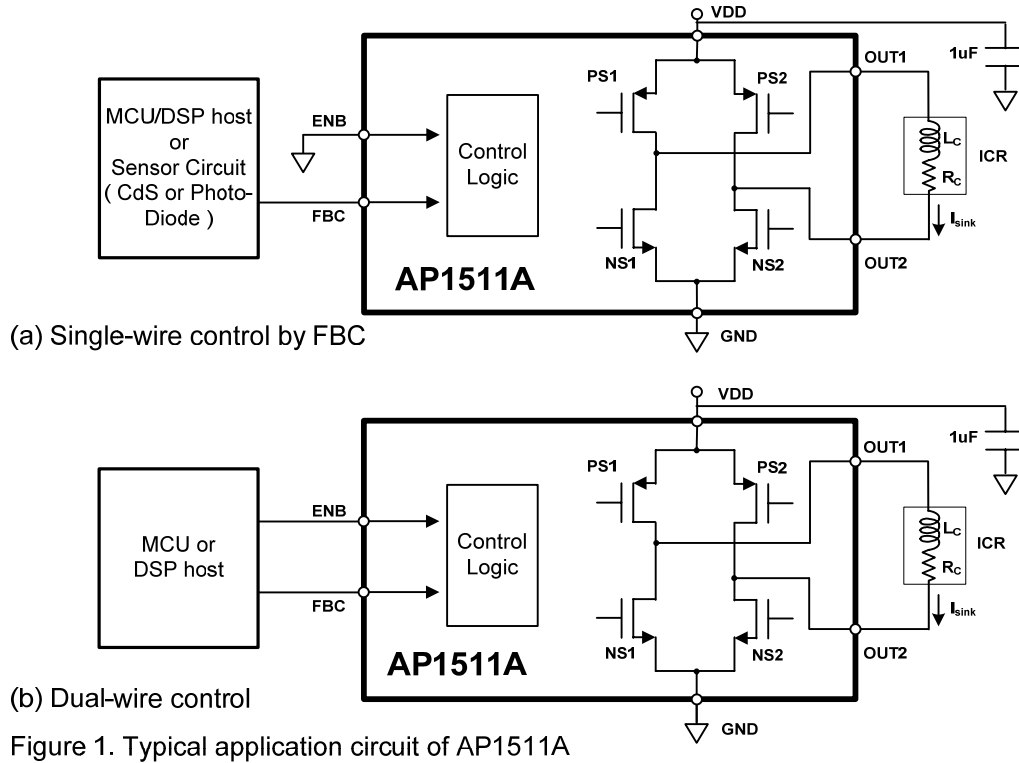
VDD
1uF
MCU/DSP host or Sensor Circuit ( CdS or Photo-Diode )
ENB
FBC
Control Logic
PS1
PS2
NS1
NS2
OUT1
OUT2
$L_C$
$R_C$
ICR
$I_{sink}$
AP1511A
GND
(a) Single-wire control by FBC

VDD
1uF
MCU or DSP host
ENB
FBC
Control Logic
PS1
PS2
NS1
NS2
OUT1
OUT2
$L_C$
$R_C$
ICR
$I_{sink}$
AP1511A
GND
(b) Dual-wire control

Figure 1. Typical application circuit of AP1511A